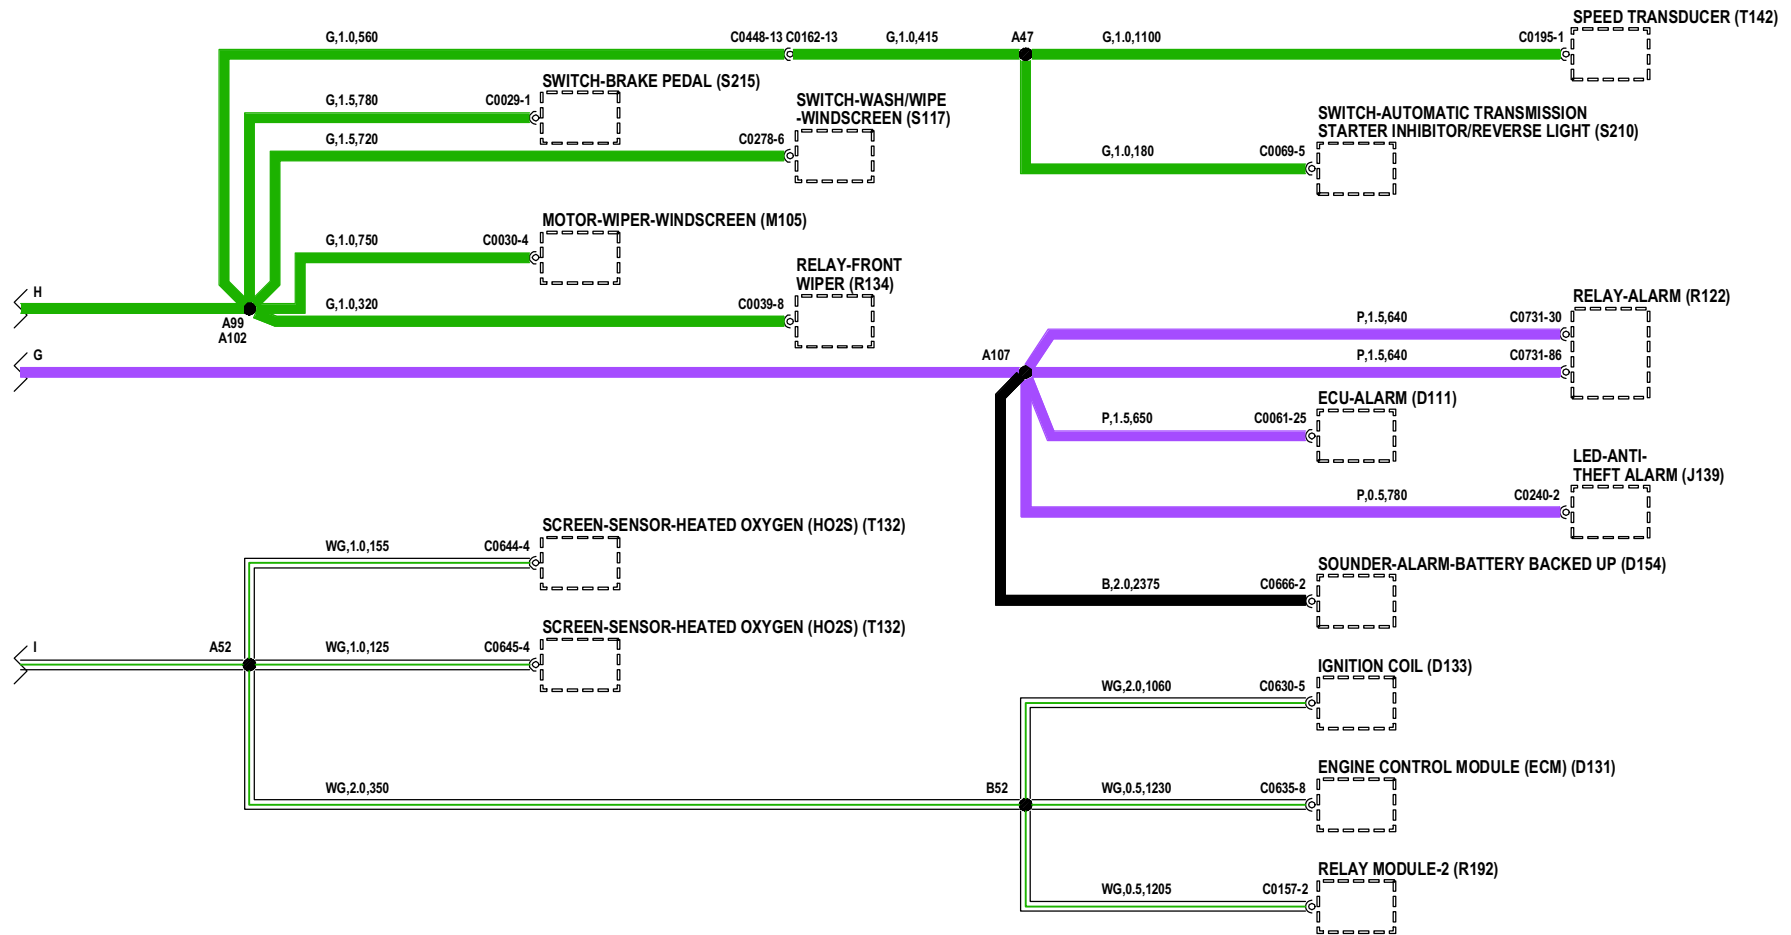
G,1.0,560
C0448-13 C0162-13
G,1.0,415
A47
G,1.0,1100
C0195-1
SPEED TRANSDUCER (T142)

SWITCH-BRAKE PEDAL (S215)
G,1.5,780
C0029-1

SWITCH-WASH/WIPE -WINDSCREEN (S117)
G,1.5,720
C0278-6

SWITCH-AUTOMATIC TRANSMISSION STARTER INHIBITOR/REVERSE LIGHT (S210)
G,1.0,180
C0069-5

MOTOR-WIPER-WINDSCREEN (M105)
G,1.0,750
C0030-4

RELAY-FRONT WIPER (R134)
H
A99
A102
G,1.0,320
C0039-8

RELAY-ALARM (R122)
P,1.5,640
C0731-30
G
A107
P,1.5,640
C0731-86

ECU-ALARM (D111)
P,1.5,650
C0061-25

LED-ANTI-THEFT ALARM (J139)
P,0.5,780
C0240-2

SCREEN-SENSOR-HEATED OXYGEN (HO2S) (T132)
WG,1.0,155
C0644-4

SOUNDER-ALARM-BATTERY BACKED UP (D154)
B,2.0,2375
C0666-2

SCREEN-SENSOR-HEATED OXYGEN (HO2S) (T132)
I
A52
WG,1.0,125
C0645-4

IGNITION COIL (D133)
WG,2.0,1060
C0630-5

ENGINE CONTROL MODULE (ECM) (D131)
WG,2.0,350
B52
WG,0.5,1230
C0635-8

RELAY MODULE-2 (R192)
WG,0.5,1205
C0157-2